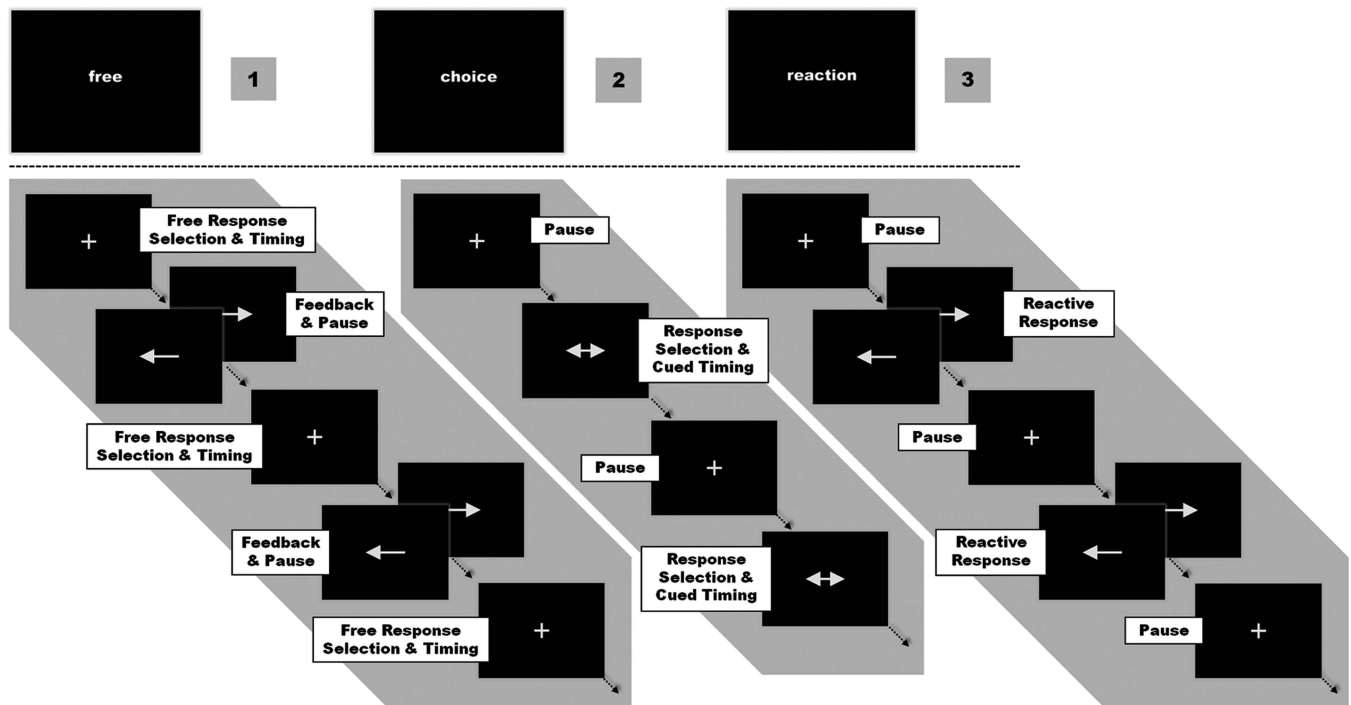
free

1

choice

2

reaction

3

+

Free Response Selection & Timing

Feedback & Pause

Free Response Selection & Timing

+

Feedback & Pause

Free Response Selection & Timing

+

+

Pause

Response Selection & Cued Timing

Pause

+

Response Selection & Cued Timing

+

Pause

Reactive Response

Pause

+

Reactive Response

Pause

+